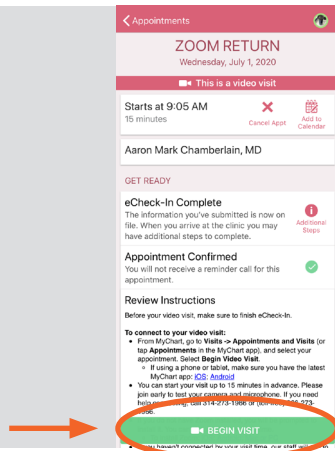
< Appointments

ZOOM RETURN
Wednesday, July 1, 2020

This is a video visit

Starts at 9:05 AM
15 minutes

Cancel Appt

Add to Calendar

Aaron Mark Chamberlain, MD

GET READY

eCheck-In Complete
The information you've submitted is now on file. When you arrive at the clinic you may have additional steps to complete.

Additional Steps

Appointment Confirmed
You will not receive a reminder call for this appointment.

Review Instructions
Before your video visit, make sure to finish eCheck-In.

To connect to your video visit:
• From MyChart, go to Visits -> Appointments and Visits (or tap Appointments in the MyChart app), and select your appointment. Select Begin Video Visit.
◦ If using a phone or tablet, make sure you have the latest MyChart app: iOS; Android
• You can start your visit up to 15 minutes in advance. Please join early to test your camera and microphone. If you need help connecting, call 314-273-1966 or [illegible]
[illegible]

BEGIN VISIT

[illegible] haven't connected by your visit time, our staff will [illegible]